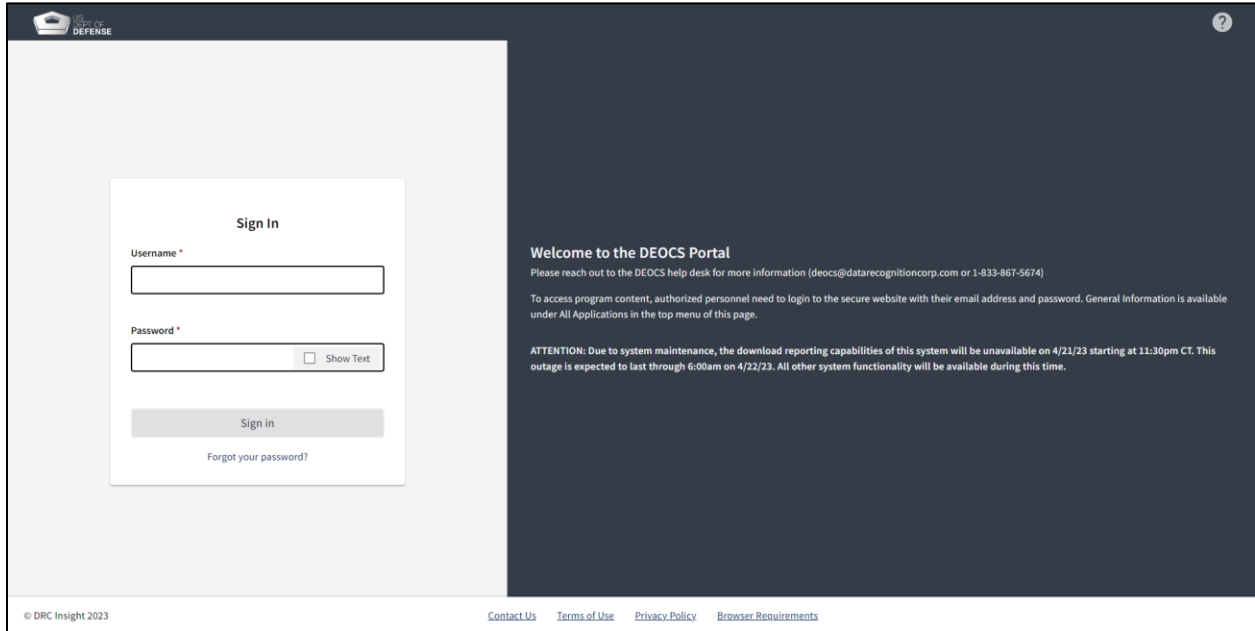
U.S. DEPT OF DEFENSE

?

Sign In

Username *

Password *

Show Text

Sign in

Forgot your password?

Welcome to the DEOCS Portal

Please reach out to the DEOCS help desk for more information (deocs@datarecognitioncorp.com or 1-833-867-5674)

To access program content, authorized personnel need to login to the secure website with their email address and password. General Information is available under All Applications in the top menu of this page.

ATTENTION: Due to system maintenance, the download reporting capabilities of this system will be unavailable on 4/21/23 starting at 11:30pm CT. This outage is expected to last through 6:00am on 4/22/23. All other system functionality will be available during this time.

© DRC Insight 2023

Contact Us Terms of Use Privacy Policy Browser Requirements